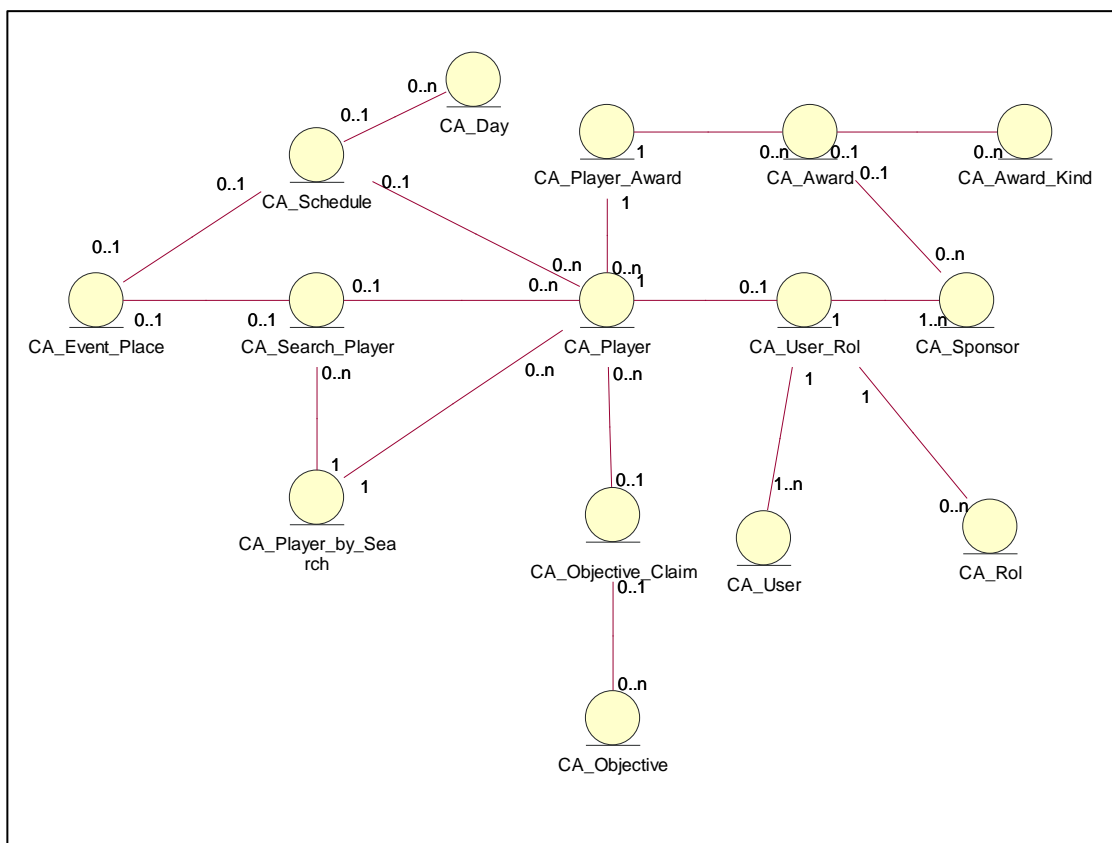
0..n
CA_Day
0..1
CA_Schedule
0..1
0..1
1
0..n
0..1
0..n
CA_Player_Award
CA_Award
CA_Award_Kind
0..1
1
0..n
0..1
0..n
0..n
1
0..n
0..1
CA_Event_Place
0..1
0..1
CA_Search_Player
0..n
CA_Player
0..1
1
CA_User_Rol
1..n
CA_Sponsor
0..n
0..n
0..n
1
1
1
1
CA_Player_by_Search
0..1
CA_Objective_Claim
1..n
CA_User
0..n
CA_Rol
0..1
0..n
CA_Objective